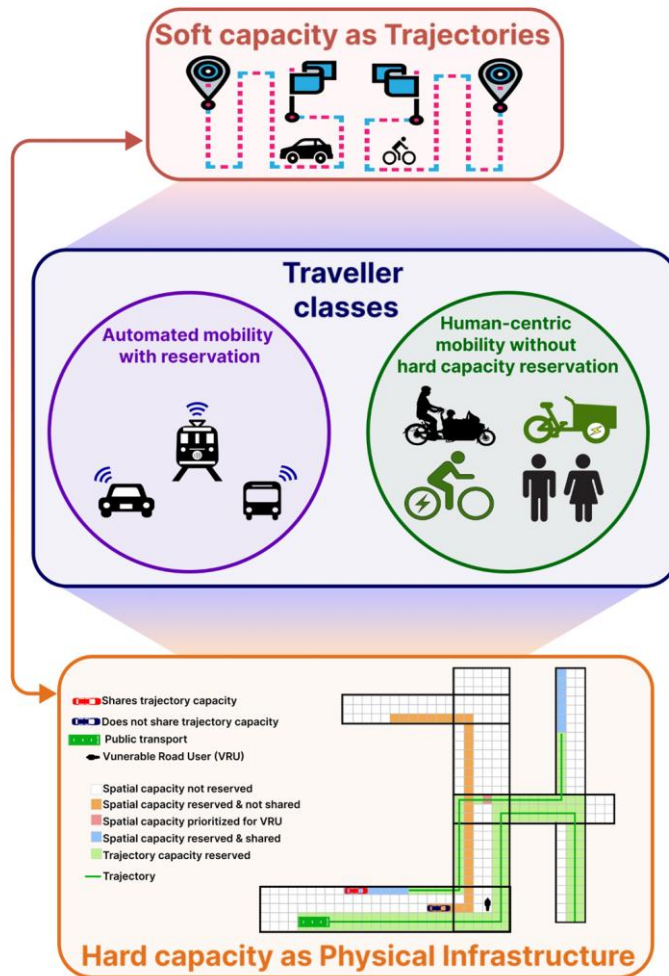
Soft capacity as Trajectories

Traveller classes

Automated mobility with reservation

Human-centric mobility without hard capacity reservation

Shares trajectory capacity
Does not share trajectory capacity
Public transport
Vunerable Road User (VRU)

Spatial capacity not reserved
Spatial capacity reserved & not shared
Spatial capacity prioritized for VRU
Spatial capacity reserved & shared
Trajectory capacity reserved
Trajectory

Hard capacity as Physical Infrastructure